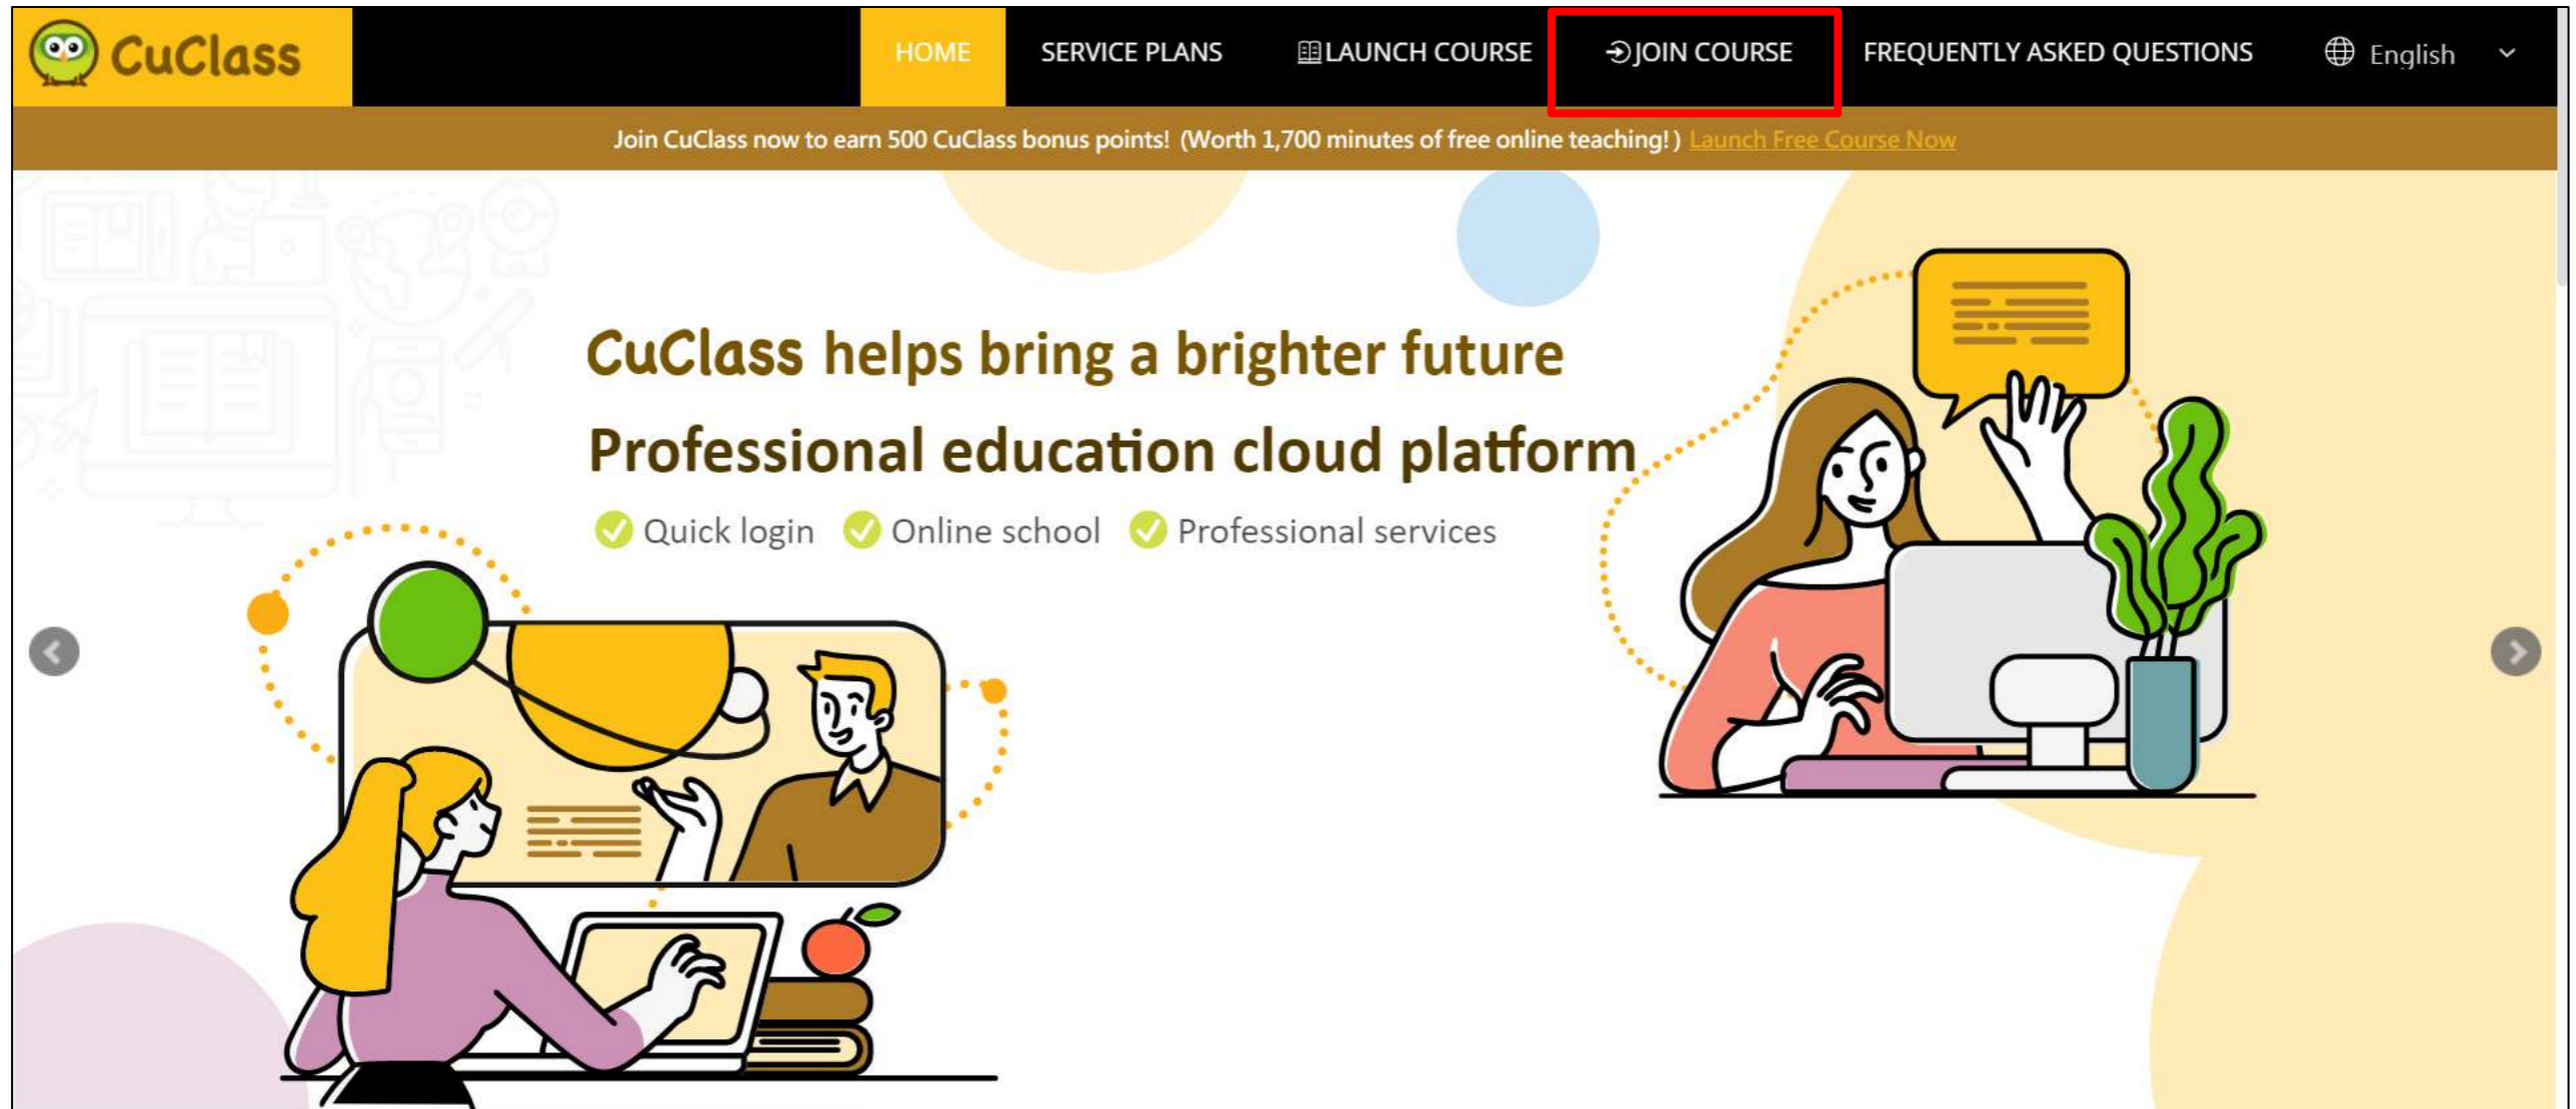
CuClass

HOME SERVICE PLANS LAUNCH COURSE JOIN COURSE FREQUENTLY ASKED QUESTIONS English

Join CuClass now to earn 500 CuClass bonus points! (Worth 1,700 minutes of free online teaching! ) Launch Free Course Now

CuClass helps bring a brighter future

Professional education cloud platform

Quick login Online school Professional services